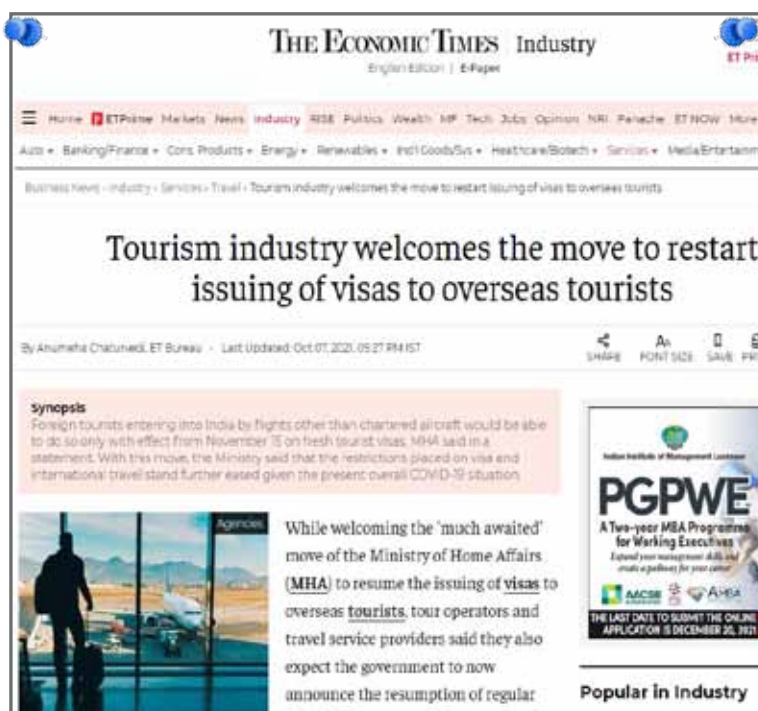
THE ECONOMIC TIMES Industry

English Edition | E-Paper

ET Pri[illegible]

☰ Home ETPrime Markets News Industry RISE Politics Wealth MF Tech Jobs Opinion NRI Panache ET NOW More

Auto ▾ Banking/Finance ▾ Cons. Products ▾ Energy ▾ Renewables ▾ Ind'l Goods/Svs ▾ Healthcare/Biotech ▾ Services ▾ Media/Entertainm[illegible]

Business News › Industry › Services › Travel › Tourism industry welcomes the move to restart issuing of visas to overseas tourists

Tourism industry welcomes the move to restart issuing of visas to overseas tourists

By Anumeha Chaturvedi, ET Bureau · Last Updated: Oct 07, 2021, 05:27 PM IST

SHARE FONT SIZE SAVE PR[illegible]

Synopsis

Foreign tourists entering into India by flights other than chartered aircraft would be able to do so only with effect from November 15 on fresh tourist visas, MHA said in a statement. With this move, the Ministry said that the restrictions placed on visa and international travel stand further eased given the present overall COVID-19 situation.

Agencies

While welcoming the 'much awaited' move of the Ministry of Home Affairs (MHA) to resume the issuing of visas to overseas tourists, tour operators and travel service providers said they also expect the government to now announce the resumption of regular

Indian Institute of Management Lucknow

PGPWE

A Two-year MBA Programme for Working Executives

Expand your management skills and create a pathway for your career

AACSB AMBA

THE LAST DATE TO SUBMIT THE ONLINE APPLICATION IS DECEMBER 20, 2021

Popular in Industry